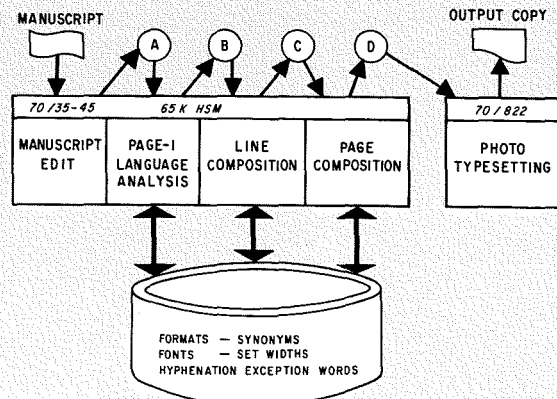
MANUSCRIPT

OUTPUT COPY

A

B

C

D

70 /35-45

65 K HSM

70 / 822

MANUSCRIPT EDIT

PAGE-I LANGUAGE ANALYSIS

LINE COMPOSITION

PAGE COMPOSITION

PHOTO TYPESETTING

FORMATS — SYNONYMS
FONTS — SET WIDTHS
HYPHENATION EXCEPTION WORDS